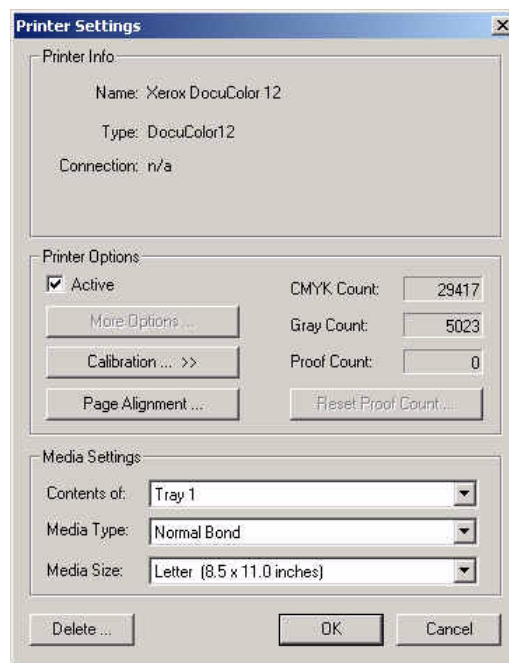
Printer Settings

Printer Info

Name: Xerox DocuColor 12

Type: DocuColor12

Connection: n/a

Printer Options

Active

CMYK Count: 29417

More Options ...

Gray Count: 5023

Calibration ... >>

Proof Count: 0

Page Alignment ...

Reset Proof Count ...

Media Settings

Contents of: Tray 1

Media Type: Normal Bond

Media Size: Letter (8.5 x 11.0 inches)

Delete ...

OK

Cancel